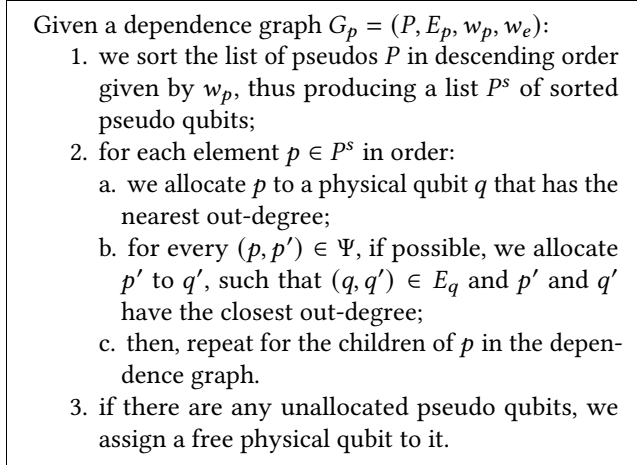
Given a dependence graph $G_p = (P, E_p, w_p, w_e)$:

1. we sort the list of pseudos $P$ in descending order given by $w_p$, thus producing a list $P^s$ of sorted pseudo qubits;
2. for each element $p \in P^s$ in order:
a. we allocate $p$ to a physical qubit $q$ that has the nearest out-degree;
b. for every $(p, p') \in \Psi$, if possible, we allocate $p'$ to $q'$, such that $(q, q') \in E_q$ and $p'$ and $q'$ have the closest out-degree;
c. then, repeat for the children of $p$ in the dependence graph.
3. if there are any unallocated pseudo qubits, we assign a free physical qubit to it.